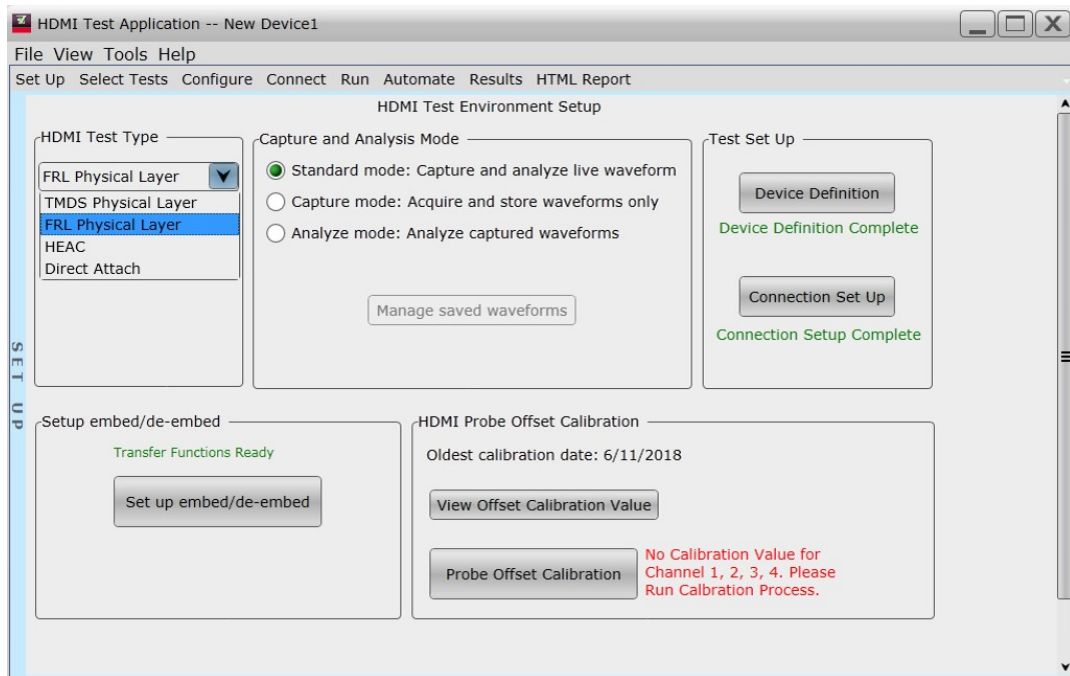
HDMI Test Application -- New Device1

File View Tools Help

Set Up Select Tests Configure Connect Run Automate Results HTML Report

HDMI Test Environment Setup

HDMI Test Type

FRL Physical Layer

TMDS Physical Layer
FRL Physical Layer
HEAC
Direct Attach

Capture and Analysis Mode

Standard mode: Capture and analyze live waveform

Capture mode: Acquire and store waveforms only

Analyze mode: Analyze captured waveforms

Manage saved waveforms

Test Set Up

Device Definition

Device Definition Complete

Connection Set Up

Connection Setup Complete

SET UP

Setup embed/de-embed

Transfer Functions Ready

Set up embed/de-embed

HDMI Probe Offset Calibration

Oldest calibration date: 6/11/2018

View Offset Calibration Value

Probe Offset Calibration

No Calibration Value for Channel 1, 2, 3, 4. Please Run Calbration Process.